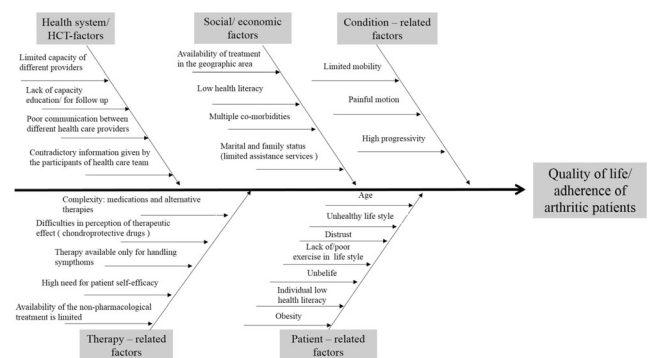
Health system/ HCT-factors

Limited capacity of different providers

Lack of capacity education/ for follow up

Poor communication between different health care providers

Contradictory information given by the participants of health care team

Social/ economic factors

Availability of treatment in the geographic area

Low health literacy

Multiple co-morbidities

Marital and family status (limited assistance services )

Condition – related factors

Limited mobility

Painful motion

High progressivity

Quality of life/ adherence of arthritic patients

Complexity: medications and alternative therapies

Difficulties in perception of therapeutic effect ( chondroprotective drugs )

Therapy available only for handling sympthoms

High need for patient self-efficacy

Availability of the non-pharmacological treatment is limited

Therapy – related factors

Age

Unhealthy life style

Distrust

Lack of/poor exercise in life style

Unbelife

Individual low health literacy

Obesity

Patient – related factors